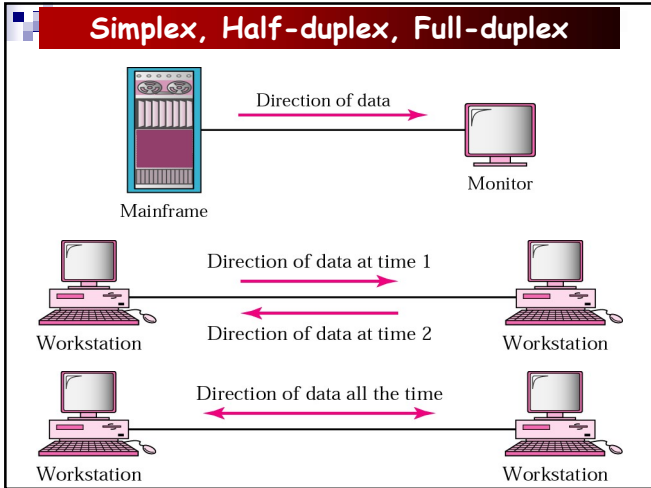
Simplex, Half-duplex, Full-duplex

Direction of data

Mainframe

Monitor

Direction of data at time 1

Direction of data at time 2

Workstation

Workstation

Direction of data all the time

Workstation

Workstation